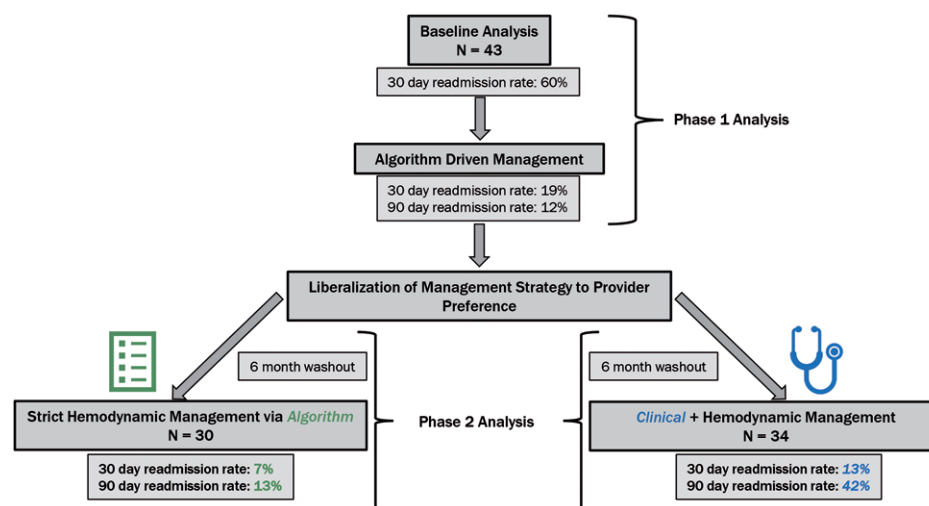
Baseline Analysis
N = 43

30 day readmission rate: 60%

Algorithm Driven Management

30 day readmission rate: 19%
90 day readmission rate: 12%

Phase 1 Analysis

Liberalization of Management Strategy to Provider Preference

6 month washout

6 month washout

Strict Hemodynamic Management via Algorithm
N = 30

Phase 2 Analysis

Clinical + Hemodynamic Management
N = 34

30 day readmission rate: 7%
90 day readmission rate: 13%

30 day readmission rate: 13%
90 day readmission rate: 42%